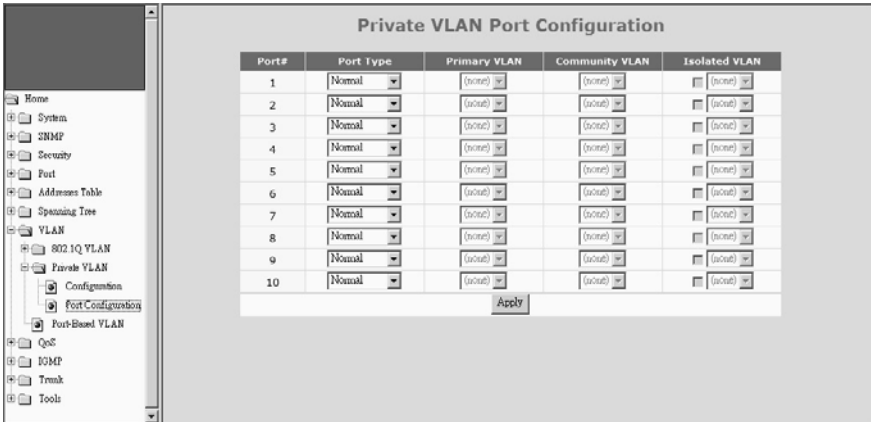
Home
System
SNMP
Security
Port
Addresses Table
Spanning Tree
VLAN
802.1Q VLAN
Private VLAN
Configuration
Port Configuration
Port-Based VLAN
QoS
IGMP
Trunk
Tools

Private VLAN Port Configuration

| Port# | Port Type | Primary VLAN | Community VLAN | Isolated VLAN |
|---|---|---|---|---|
| 1 | Normal | (none) | (none) | (none) |
| 2 | Normal | (none) | (none) | (none) |
| 3 | Normal | (none) | (none) | (none) |
| 4 | Normal | (none) | (none) | (none) |
| 5 | Normal | (none) | (none) | (none) |
| 6 | Normal | (none) | (none) | (none) |
| 7 | Normal | (none) | (none) | (none) |
| 8 | Normal | (none) | (none) | (none) |
| 9 | Normal | (none) | (none) | (none) |
| 10 | Normal | (none) | (none) | (none) |

Apply